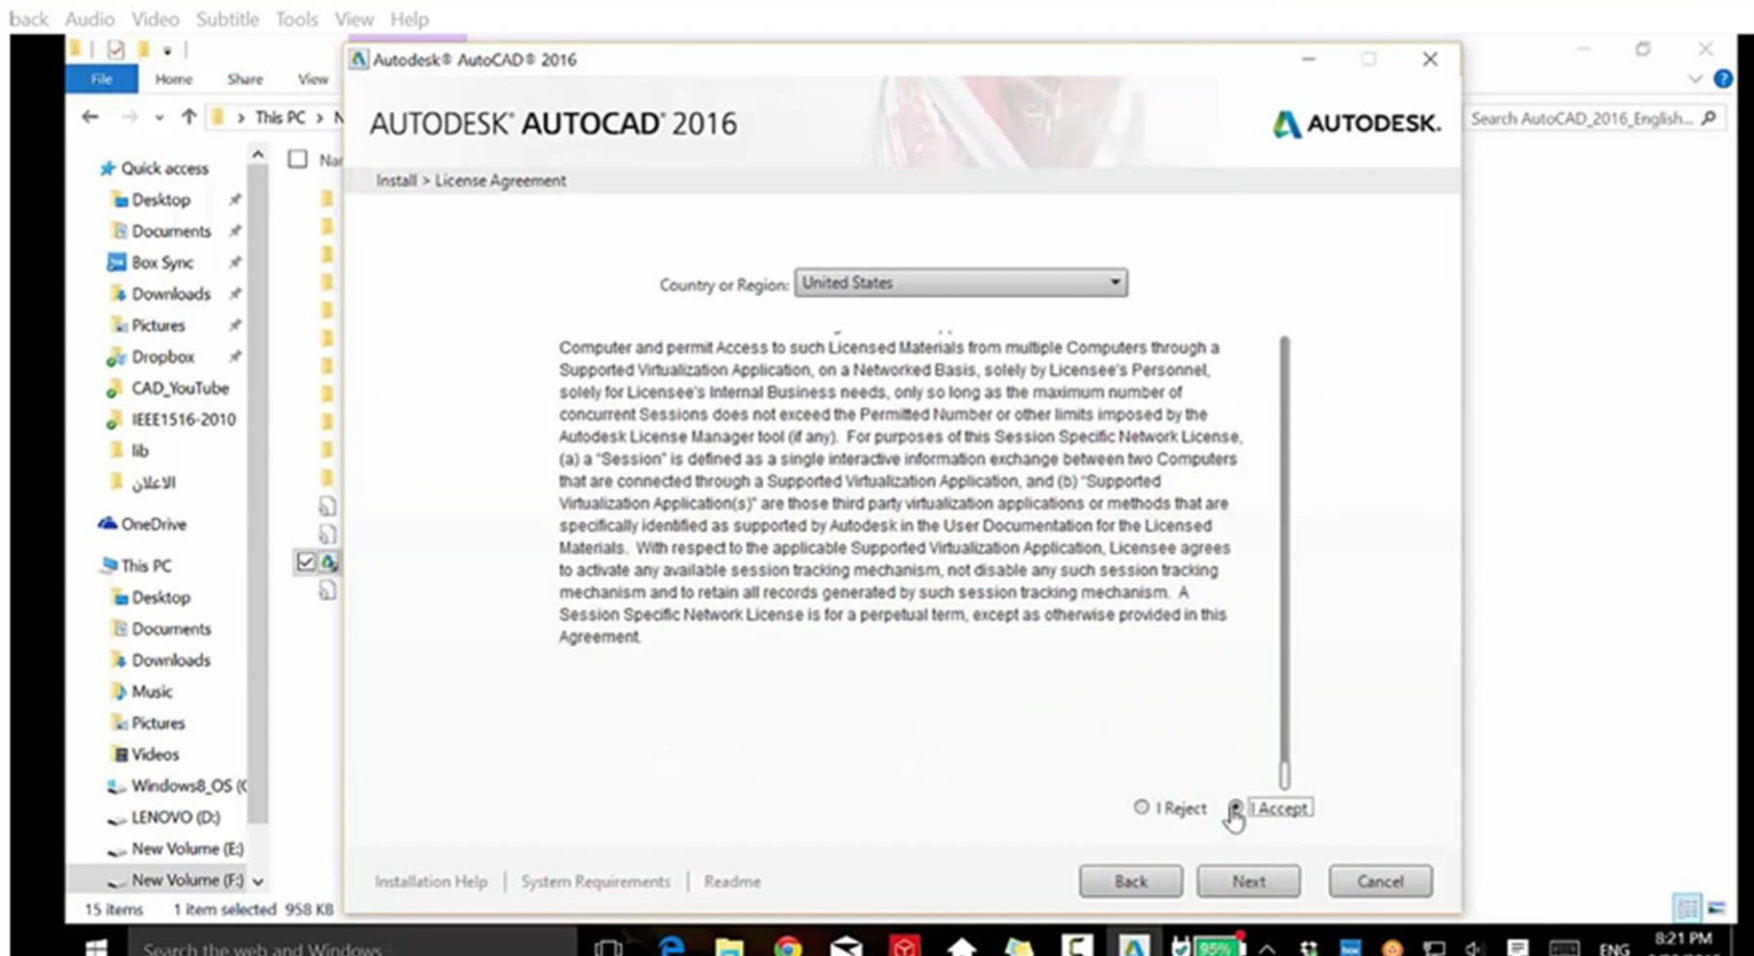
back Audio Video Subtitle Tools View Help

File Home Share View

This PC

Search AutoCAD_2016_English...

Quick access
Desktop
Documents
Box Sync
Downloads
Pictures
Dropbox
CAD_YouTube
IEEE1516-2010
lib
الاعلان
OneDrive
This PC
Desktop
Documents
Downloads
Music
Pictures
Videos
Windows8_OS (C
LENOVO (D:)
New Volume (E:)
New Volume (F:)

15 items 1 item selected 958 KB

Autodesk® AutoCAD® 2016

AUTODESK® AUTOCAD® 2016

AUTODESK.

Install > License Agreement

Country or Region: United States

Computer and permit Access to such Licensed Materials from multiple Computers through a Supported Virtualization Application, on a Networked Basis, solely by Licensee's Personnel, solely for Licensee's Internal Business needs, only so long as the maximum number of concurrent Sessions does not exceed the Permitted Number or other limits imposed by the Autodesk License Manager tool (if any). For purposes of this Session Specific Network License, (a) a "Session" is defined as a single interactive information exchange between two Computers that are connected through a Supported Virtualization Application, and (b) "Supported Virtualization Application(s)" are those third party virtualization applications or methods that are specifically identified as supported by Autodesk in the User Documentation for the Licensed Materials. With respect to the applicable Supported Virtualization Application, Licensee agrees to activate any available session tracking mechanism, not disable any such session tracking mechanism and to retain all records generated by such session tracking mechanism. A Session Specific Network License is for a perpetual term, except as otherwise provided in this Agreement.

I Reject I Accept

Installation Help | System Requirements | Readme

Back Next Cancel

Search the web and Windows

ENG 8:21 PM